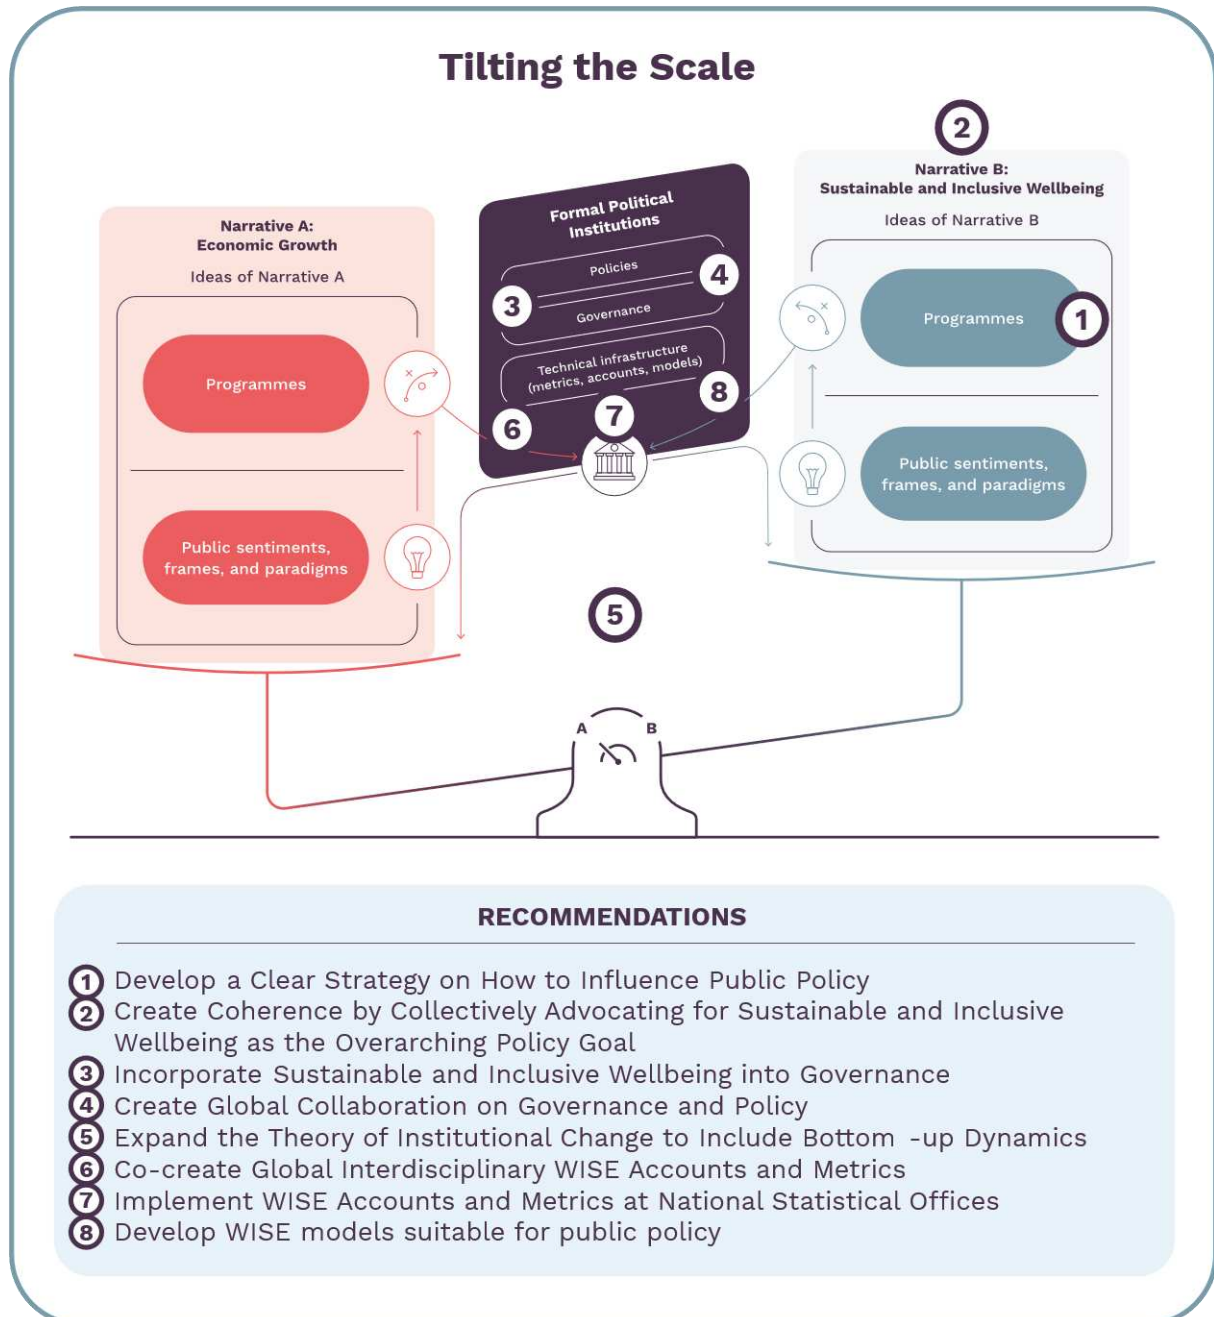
Tilting the Scale

Narrative A:
Economic Growth

Ideas of Narrative A

Programmes

Public sentiments, frames, and paradigms

Formal Political Institutions

Policies

Governance

Technical infrastructure (metrics, accounts, models)

3

4

6

7

8

2

Narrative B:
Sustainable and Inclusive Wellbeing

Ideas of Narrative B

Programmes

1

Public sentiments, frames, and paradigms

5

A

B

RECOMMENDATIONS

1 Develop a Clear Strategy on How to Influence Public Policy
2 Create Coherence by Collectively Advocating for Sustainable and Inclusive Wellbeing as the Overarching Policy Goal
3 Incorporate Sustainable and Inclusive Wellbeing into Governance
4 Create Global Collaboration on Governance and Policy
5 Expand the Theory of Institutional Change to Include Bottom -up Dynamics
6 Co-create Global Interdisciplinary WISE Accounts and Metrics
7 Implement WISE Accounts and Metrics at National Statistical Offices
8 Develop WISE models suitable for public policy